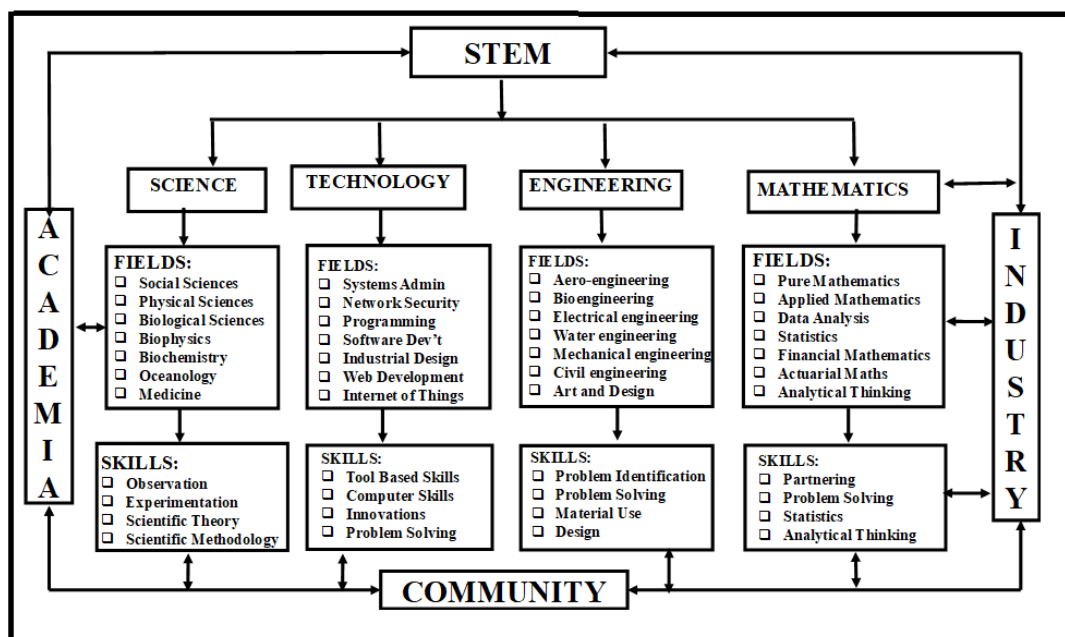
STEM

ACADEMIA

INDUSTRY

SCIENCE

TECHNOLOGY

ENGINEERING

MATHEMATICS

FIELDS:
❑ Social Sciences
❑ Physical Sciences
❑ Biological Sciences
❑ Biophysics
❑ Biochemistry
❑ Oceanology
❑ Medicine

FIELDS:
❑ Systems Admin
❑ Network Security
❑ Programming
❑ Software Dev't
❑ Industrial Design
❑ Web Development
❑ Internet of Things

FIELDS:
❑ Aero-engineering
❑ Bioengineering
❑ Electrical engineering
❑ Water engineering
❑ Mechanical engineering
❑ Civil engineering
❑ Art and Design

FIELDS:
❑ Pure Mathematics
❑ Applied Mathematics
❑ Data Analysis
❑ Statistics
❑ Financial Mathematics
❑ Actuarial Maths
❑ Analytical Thinking

SKILLS:
❑ Observation
❑ Experimentation
❑ Scientific Theory
❑ Scientific Methodology

SKILLS:
❑ Tool Based Skills
❑ Computer Skills
❑ Innovations
❑ Problem Solving

SKILLS:
❑ Problem Identification
❑ Problem Solving
❑ Material Use
❑ Design

SKILLS:
❑ Partnering
❑ Problem Solving
❑ Statistics
❑ Analytical Thinking

COMMUNITY